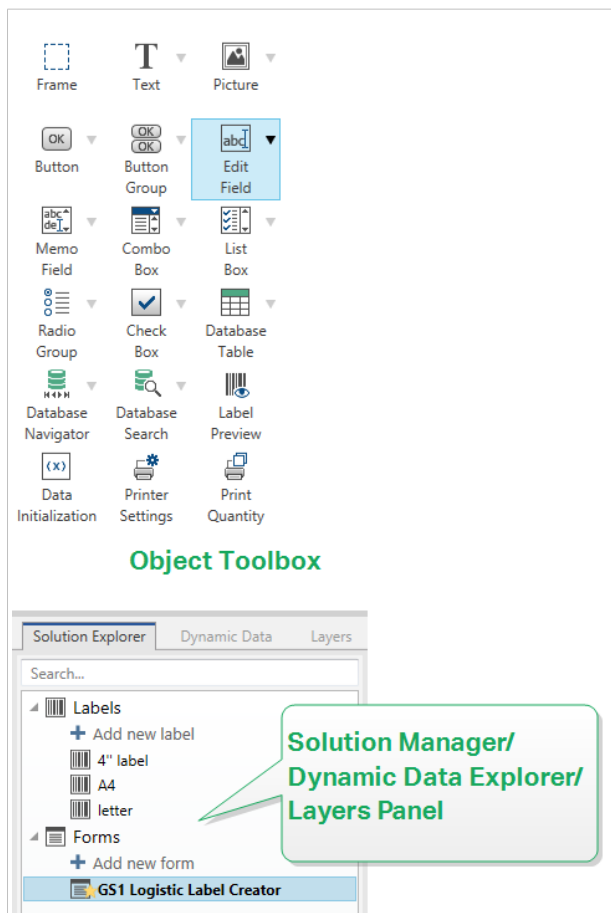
Frame

Text

Picture

Button

Button Group

Edit Field

Memo Field

Combo Box

List Box

Radio Group

Check Box

Database Table

Database Navigator

Database Search

Label Preview

Data Initialization

Printer Settings

Print Quantity

Object Toolbox

Solution Explorer | Dynamic Data | Layers

Search...

Labels

Add new label

4" label

A4

letter

Forms

Add new form

GS1 Logistic Label Creator

Solution Manager/ Dynamic Data Explorer/ Layers Panel